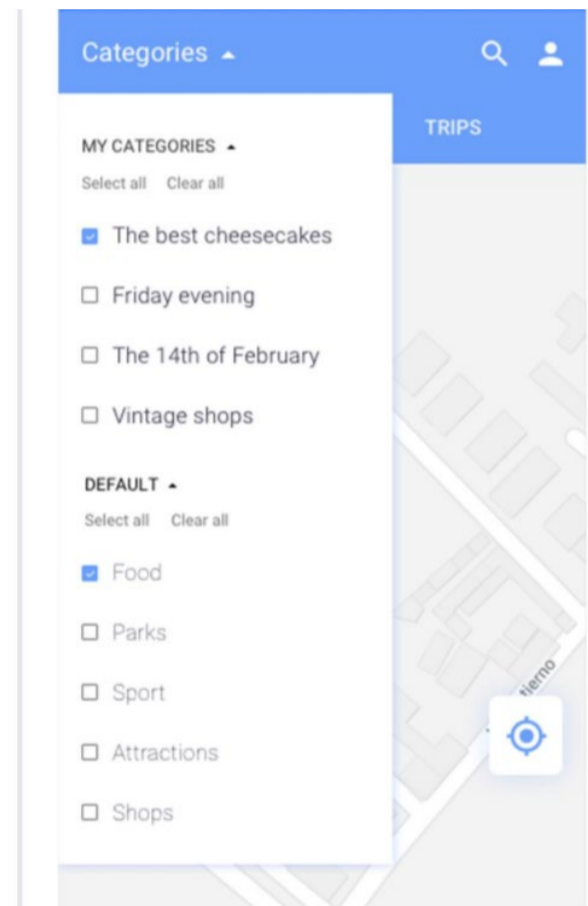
Categories ▲

TRIPS

MY CATEGORIES ▲

Select all Clear all

☑ The best cheesecakes

☐ Friday evening

☐ The 14th of February

☐ Vintage shops

DEFAULT ▲

Select all Clear all

☑ Food

☐ Parks

☐ Sport

☐ Attractions

☐ Shops

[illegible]ierno